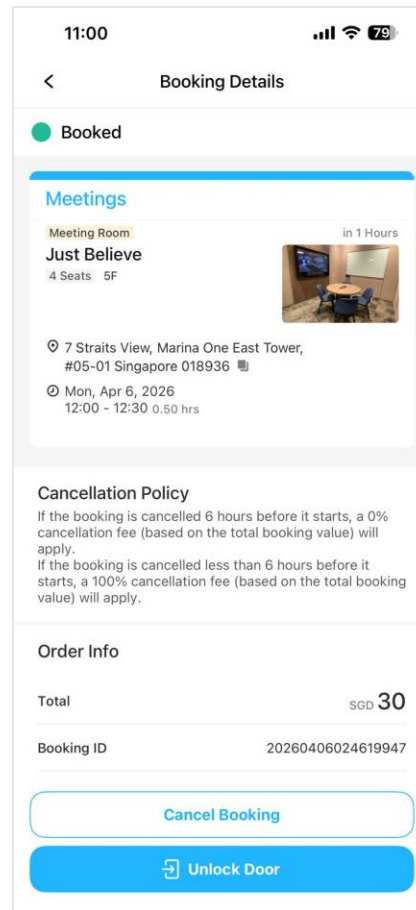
11:00 79

<

Booking Details

Booked

Meetings

Meeting Room

in 1 Hours

Just Believe

4 Seats 5F

7 Straits View, Marina One East Tower, #05-01 Singapore 018936

Mon, Apr 6, 2026
12:00 - 12:30 0.50 hrs

Cancellation Policy

If the booking is cancelled 6 hours before it starts, a 0% cancellation fee (based on the total booking value) will apply.
If the booking is cancelled less than 6 hours before it starts, a 100% cancellation fee (based on the total booking value) will apply.

Order Info

Total SGD 30

Booking ID 20260406024619947

Cancel Booking

Unlock Door